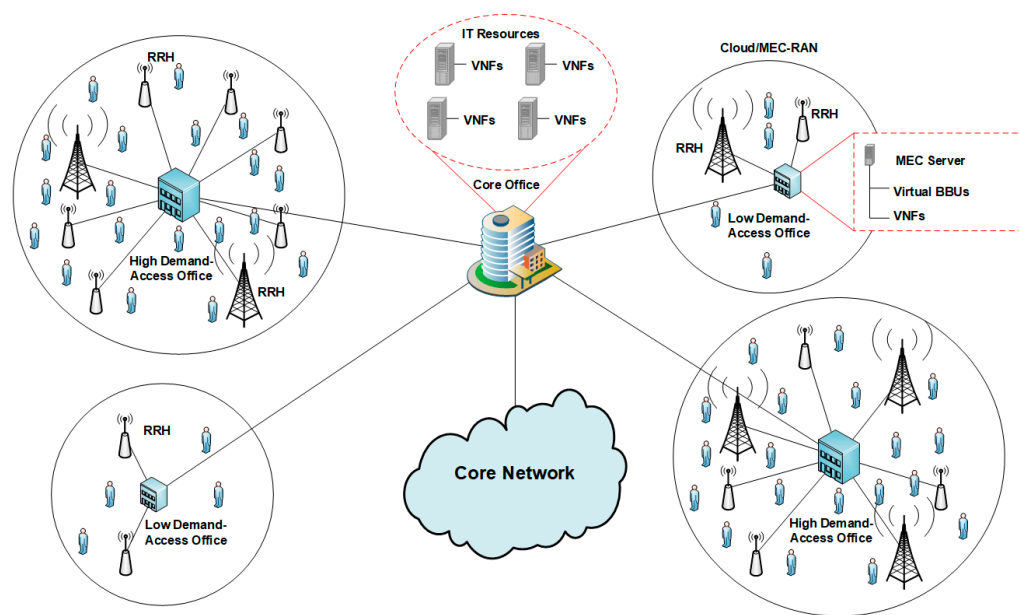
IT Resources

VNFs

VNFs

VNFs

VNFs

Core Office

RRH

High Demand-Access Office

RRH

Cloud/MEC-RAN

RRH

RRH

Low Demand-Access Office

MEC Server

Virtual BBUs

VNFs

RRH

Low Demand-Access Office

Core Network

High Demand-Access Office